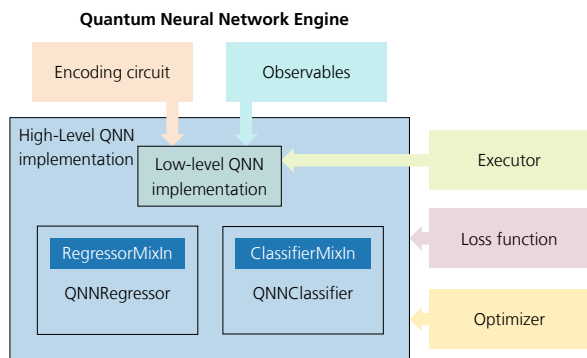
Quantum Neural Network Engine

Encoding circuit

Observables

High-Level QNN implementation

Low-level QNN implementation

Executor

RegressorMixIn

QNNRegressor

ClassifierMixIn

QNNClassifier

Loss function

Optimizer